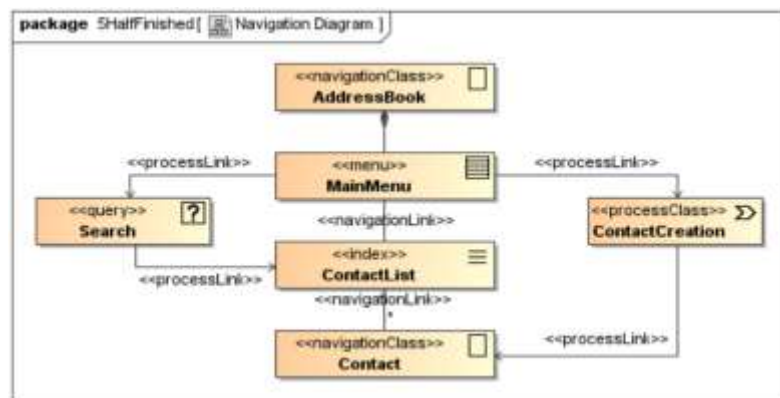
package 5HalfFinished [ Navigation Diagram ]

<<navigationClass>>
AddressBook

<<processLink>>

<<menu>>
MainMenu

<<processLink>>

<<query>>
Search

<<navigationLink>>

<<processClass>>
ContactCreation

<<index>>
ContactList

<<processLink>>

<<navigationLink>>

*

<<processLink>>

<<navigationClass>>
Contact